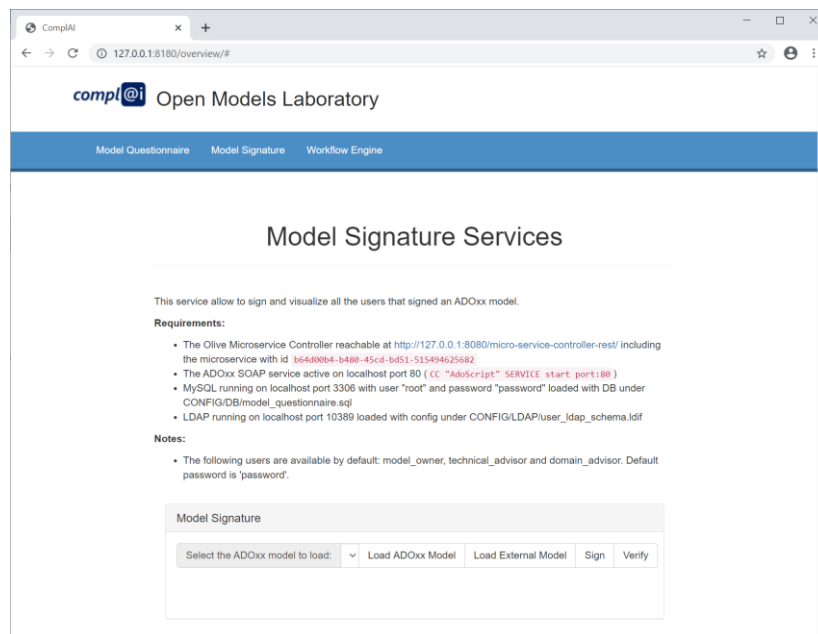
ComplAI
127.0.0.1:8180/overview/#

compl@i Open Models Laboratory

Model Questionnaire Model Signature Workflow Engine

Model Signature Services

This service allow to sign and visualize all the users that signed an ADOxx model.

Requirements:

- The Olive Microservice Controller reachable at http://127.0.0.1:8080/micro-service-controller-rest/ including the microservice with id b64d00b4-b480-45cd-bd51-515494625682
- The ADOxx SOAP service active on localhost port 80 ( CC "AdoScript" SERVICE start port:80 )
- MySQL running on localhost port 3306 with user "root" and password "password" loaded with DB under CONFIG/DB/model_questionnaire.sql
- LDAP running on localhost port 10389 loaded with config under CONFIG/LDAP/user_ldap_schema.ldif

Notes:

- The following users are available by default: model_owner, technical_advisor and domain_advisor. Default password is 'password'.

Model Signature

Select the ADOxx model to load: Load ADOxx Model Load External Model Sign Verify